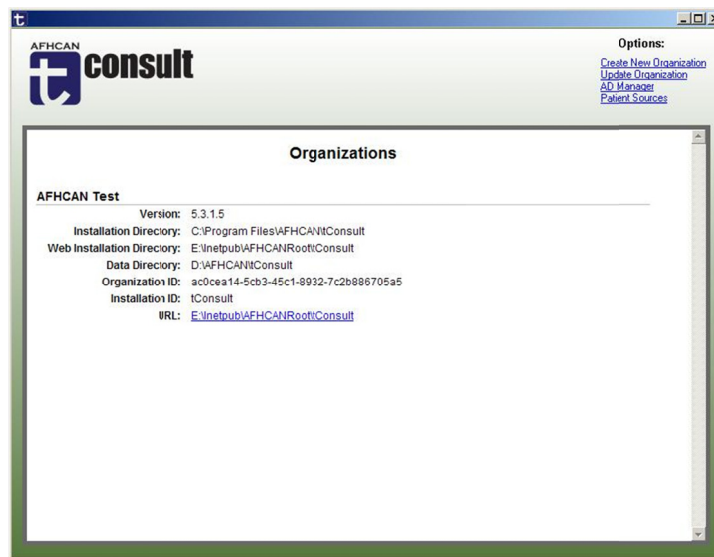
t

AFHCAN

t consult

Options:

Create New Organization
Update Organization
AD Manager
Patient Sources

Organizations

AFHCAN Test

| | |
|---|---|
| Version: | 5.3.1.5 |
| Installation Directory: | C:\Program Files\AFHCAN\tConsult |
| Web Installation Directory: | E:\Inetpub\AFHCANRoot\tConsult |
| Data Directory: | D:\AFHCAN\tConsult |
| Organization ID: | ac0cea14-5cb3-45c1-8932-7c2b886705a5 |
| Installation ID: | tConsult |
| URL: | E:\Inetpub\AFHCANRoot\tConsult |